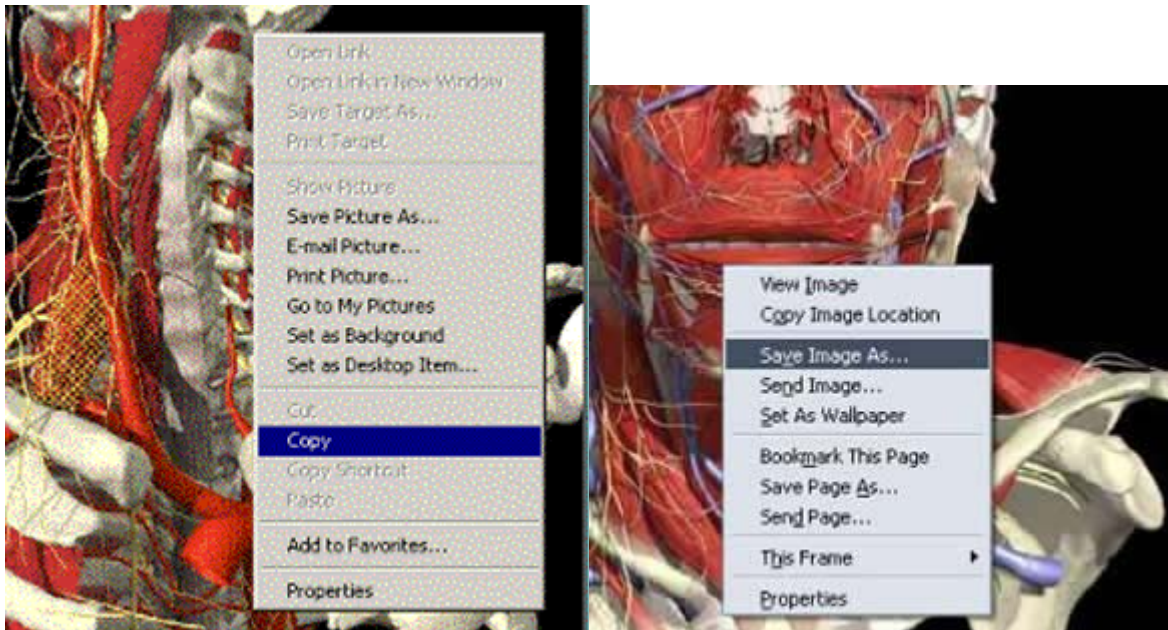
Open Link
Open Link in New Window
Save Target As...
Print Target

Show Picture
Save Picture As...
E-mail Picture...
Print Picture...
Go to My Pictures
Set as Background
Set as Desktop Item...

Cut
Copy
Copy Shortcut
Paste

Add to Favorites...

Properties

View Image
Copy Image Location

Save Image As...
Send Image...
Set As Wallpaper

Bookmark This Page
Save Page As...
Send Page...

This Frame

Properties